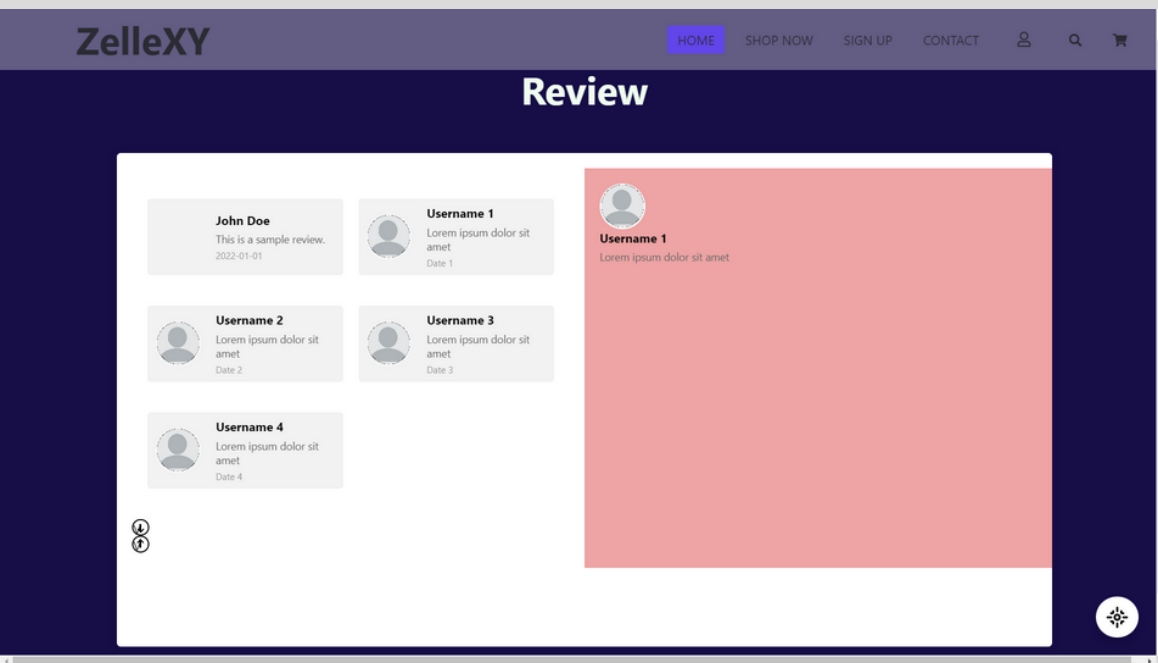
ZelleXY

HOME SHOP NOW SIGN UP CONTACT

Review

John Doe
This is a sample review.
2022-01-01

Username 1
Lorem ipsum dolor sit amet
Date 1

Username 2
Lorem ipsum dolor sit amet
Date 2

Username 3
Lorem ipsum dolor sit amet
Date 3

Username 4
Lorem ipsum dolor sit amet
Date 4

Username 1
Lorem ipsum dolor sit amet